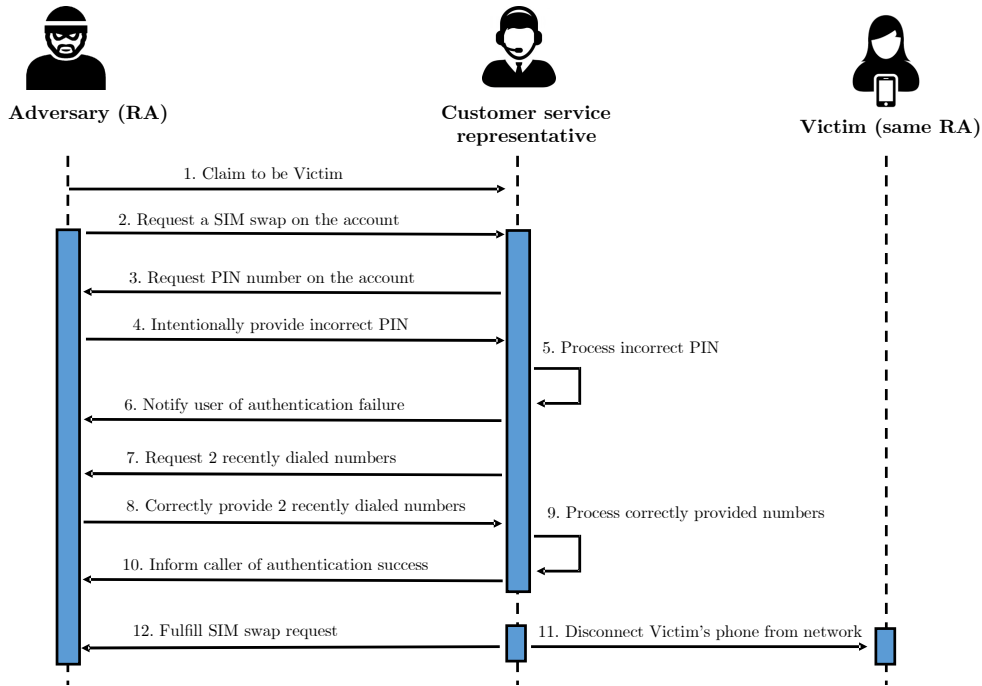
Adversary (RA)

Customer service representative

Victim (same RA)

1. Claim to be Victim

2. Request a SIM swap on the account

3. Request PIN number on the account

4. Intentionally provide incorrect PIN

5. Process incorrect PIN

6. Notify user of authentication failure

7. Request 2 recently dialed numbers

8. Correctly provide 2 recently dialed numbers

9. Process correctly provided numbers

10. Inform caller of authentication success

12. Fulfill SIM swap request

11. Disconnect Victim's phone from network